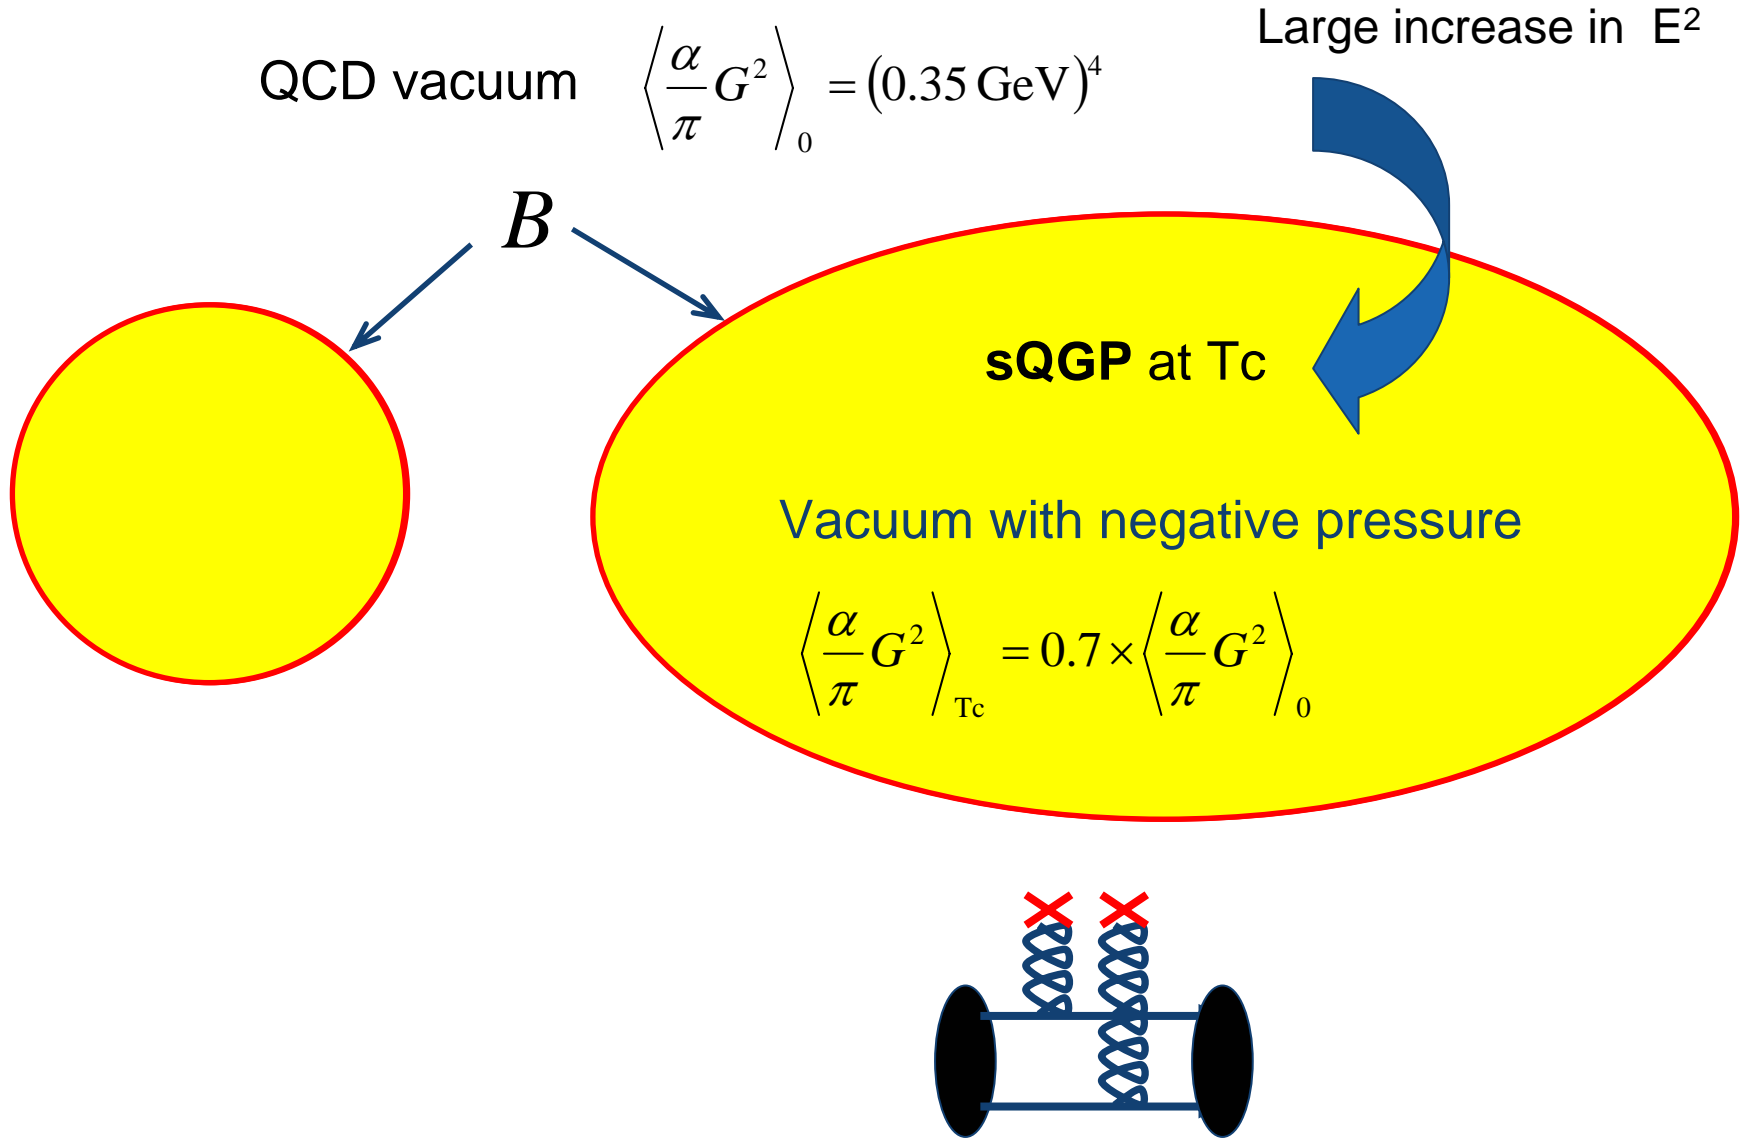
Large increase in E²

QCD vacuum $\left\langle \frac{\alpha}{\pi} G^2 \right\rangle_0 = (0.35\,\mathrm{GeV})^4$

$B$

**sQGP** at Tc

Vacuum with negative pressure

$\left\langle \frac{\alpha}{\pi} G^2 \right\rangle_{\mathrm{Tc}} = 0.7 \times \left\langle \frac{\alpha}{\pi} G^2 \right\rangle_0$